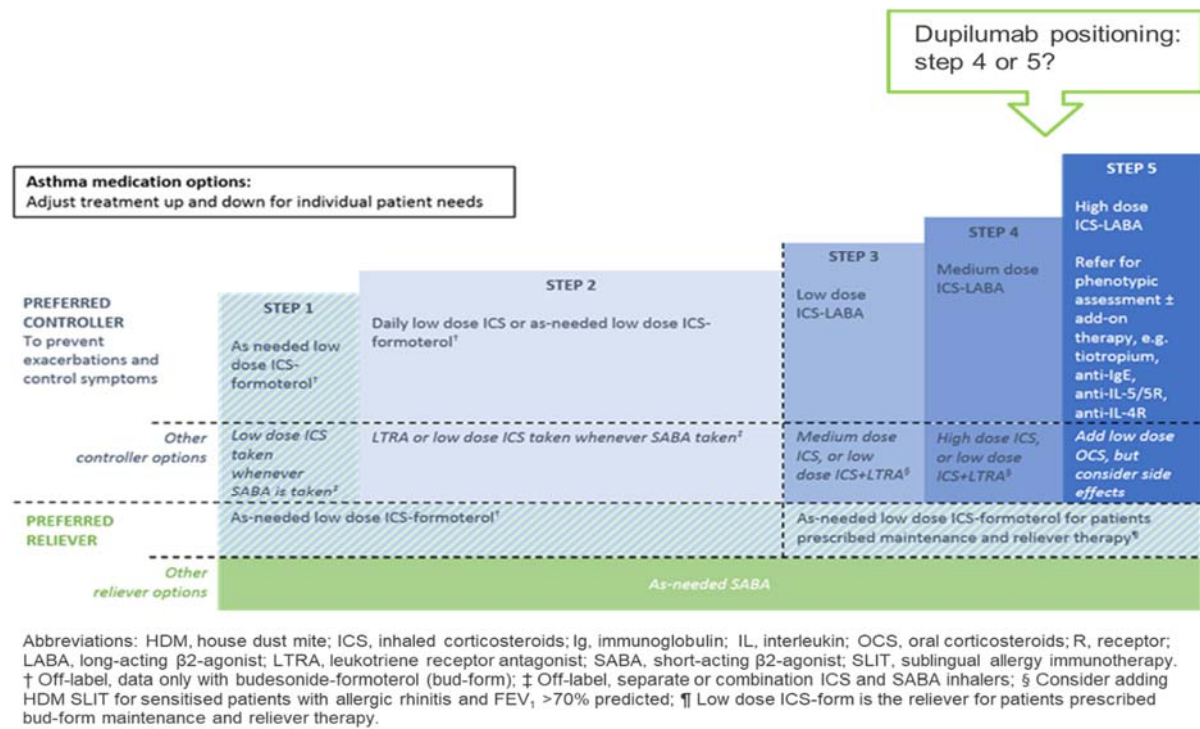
Dupilumab positioning: step 4 or 5?

Asthma medication options:
Adjust treatment up and down for individual patient needs

PREFERRED CONTROLLER
To prevent exacerbations and control symptoms

STEP 1
As-needed low dose ICS-formoterol†

STEP 2
Daily low dose ICS or as-needed low dose ICS-formoterol†

STEP 3
Low dose ICS-LABA

STEP 4
Medium dose ICS-LABA

STEP 5
High dose ICS-LABA

Refer for phenotypic assessment ± add-on therapy, e.g. tiotropium, anti-IgE, anti-IL-5/5R, anti-IL-4R

Other controller options

Low dose ICS taken whenever SABA is taken‡

LTRA or low dose ICS taken whenever SABA taken‡

Medium dose ICS, or low dose ICS+LTRA§

High dose ICS, or low dose ICS+LTRA§

Add low dose OCS, but consider side effects

PREFERRED RELIEVER

As-needed low dose ICS-formoterol†

As-needed low dose ICS-formoterol for patients prescribed maintenance and reliever therapy¶

Other reliever options

As-needed SABA

Abbreviations: HDM, house dust mite; ICS, inhaled corticosteroids; Ig, immunoglobulin; IL, interleukin; OCS, oral corticosteroids; R, receptor; LABA, long-acting β2-agonist; LTRA, leukotriene receptor antagonist; SABA, short-acting β2-agonist; SLIT, sublingual allergy immunotherapy. † Off-label, data only with budesonide-formoterol (bud-form); ‡ Off-label, separate or combination ICS and SABA inhalers; § Consider adding HDM SLIT for sensitised patients with allergic rhinitis and $FEV_1$ >70% predicted; ¶ Low dose ICS-form is the reliever for patients prescribed bud-form maintenance and reliever therapy.